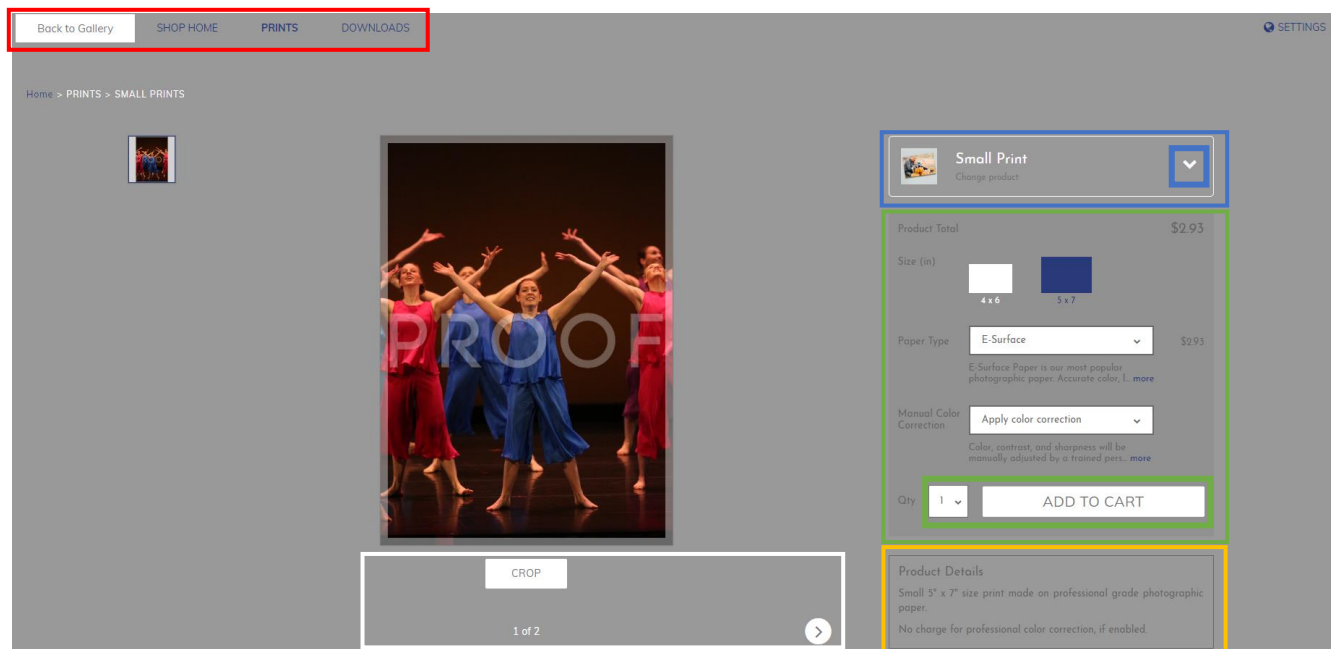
Back to Gallery SHOP HOME PRINTS DOWNLOADS

SETTINGS

Home > PRINTS > SMALL PRINTS

PROOF

Small Print
Change product

Product Total $2.93

Size (in)

4 x 6

5 x 7

Paper Type E-Surface $2.93

E-Surface Paper is our most popular photographic paper. Accurate color, l... more

Manual Color Correction Apply color correction

Color, contrast, and sharpness will be manually adjusted by a trained pers... more

Qty 1

ADD TO CART

CROP

1 of 2

Product Details

Small 5" x 7" size print made on professional grade photographic paper.

No charge for professional color correction, if enabled.